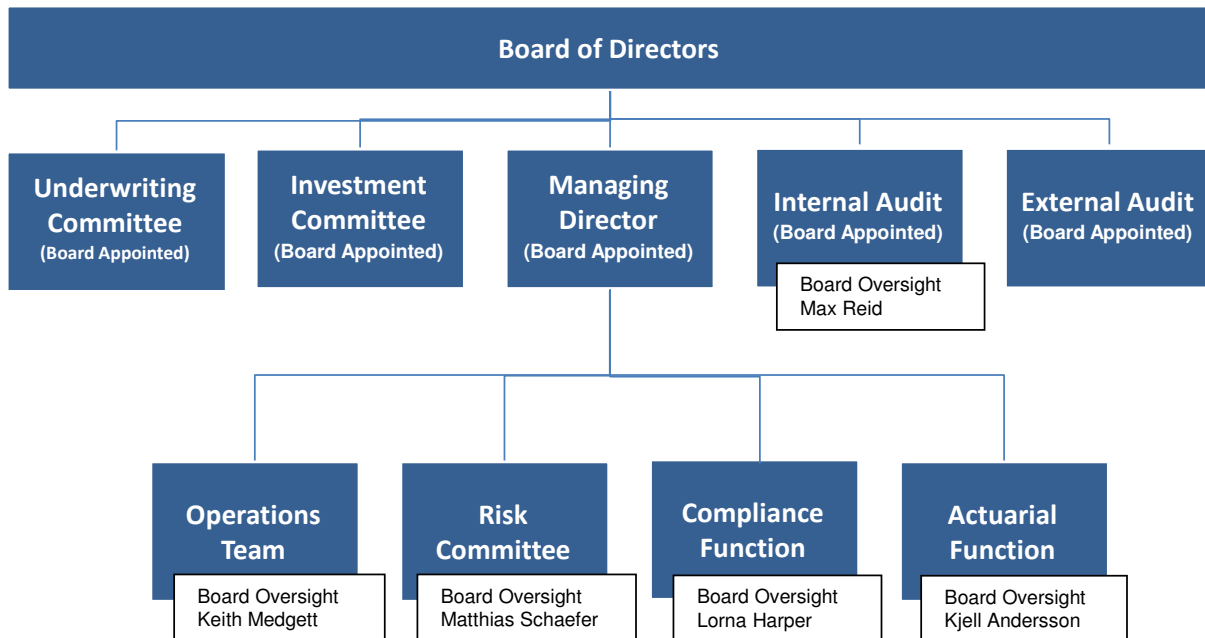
Board of Directors

Underwriting Committee (Board Appointed)

Investment Committee (Board Appointed)

Managing Director (Board Appointed)

Internal Audit (Board Appointed)

Board Oversight Max Reid

External Audit (Board Appointed)

Operations Team

Board Oversight Keith Medgett

Risk Committee

Board Oversight Matthias Schaefer

Compliance Function

Board Oversight Lorna Harper

Actuarial Function

Board Oversight Kjell Andersson